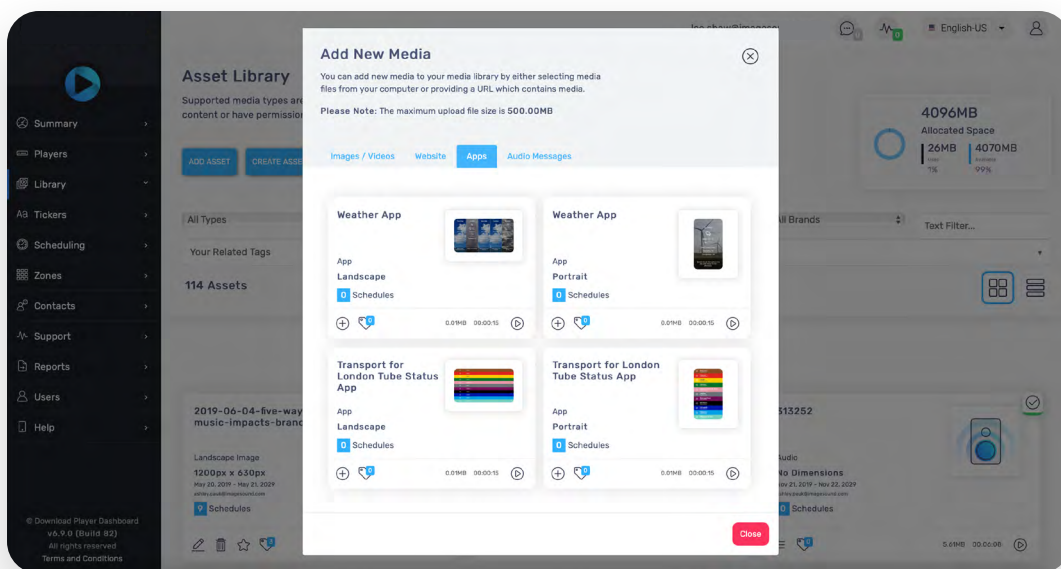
Summary
Players
Library
Tickers
Scheduling
Zones
Contacts
Support
Reports
Users
Help

© Download Player Dashboard
v6.9.0 (Build 82)
All rights reserved
Terms and Conditions

Asset Library
Supported media types are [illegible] content or have permissio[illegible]

ADD ASSET
CREATE ASSE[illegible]

All Types
Your Related Tags
114 Assets

2019-06-04-five-way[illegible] music-impacts-brand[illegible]
Landscape Image
1200px x 630px
May 20, 2019 - May 21, 2029
0 Schedules

English-US

4096MB
Allocated Space
26MB
1%
4070MB
99%

All Brands
Text Filter...

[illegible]513252
Audio
No Dimensions
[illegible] 21, 2019 - Nov 22, 2029
0 Schedules
5.61MB 00:06:06

Add New Media
You can add new media to your media library by either selecting media files from your computer or providing a URL which contains media.

Please Note: The maximum upload file size is 500.00MB

Images / Videos
Website
Apps
Audio Messages

Weather App
App
Landscape
0 Schedules
0.01MB 00:00:15

Weather App
App
Portrait
0 Schedules
0.01MB 00:00:15

Transport for London Tube Status App
App
Landscape
0 Schedules
0.01MB 00:00:15

Transport for London Tube Status App
App
Portrait
0 Schedules
0.01MB 00:00:15

Close